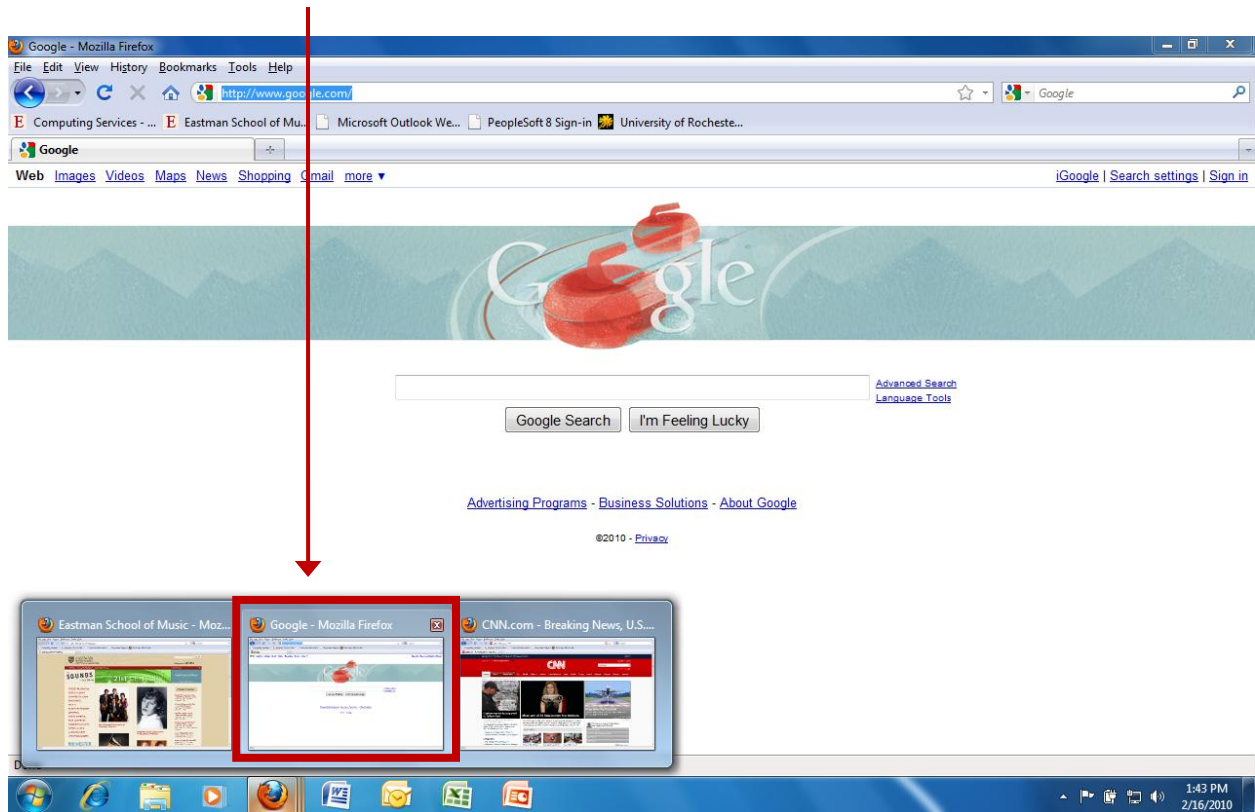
Google - Mozilla Firefox
File Edit View History Bookmarks Tools Help
http://www.google.com/
Google
Computing Services - ... Eastman School of Mu... Microsoft Outlook We... PeopleSoft 8 Sign-in University of Rocheste...
Google
Web Images Videos Maps News Shopping Gmail more ▾
iGoogle | Search settings | Sign in
Google
Advanced Search
Language Tools
Google Search I'm Feeling Lucky
Advertising Programs - Business Solutions - About Google
©2010 - Privacy
Eastman School of Music - Moz...
Google - Mozilla Firefox
CNN.com - Breaking News, U.S....
CNN
Done
1:43 PM
2/16/2010